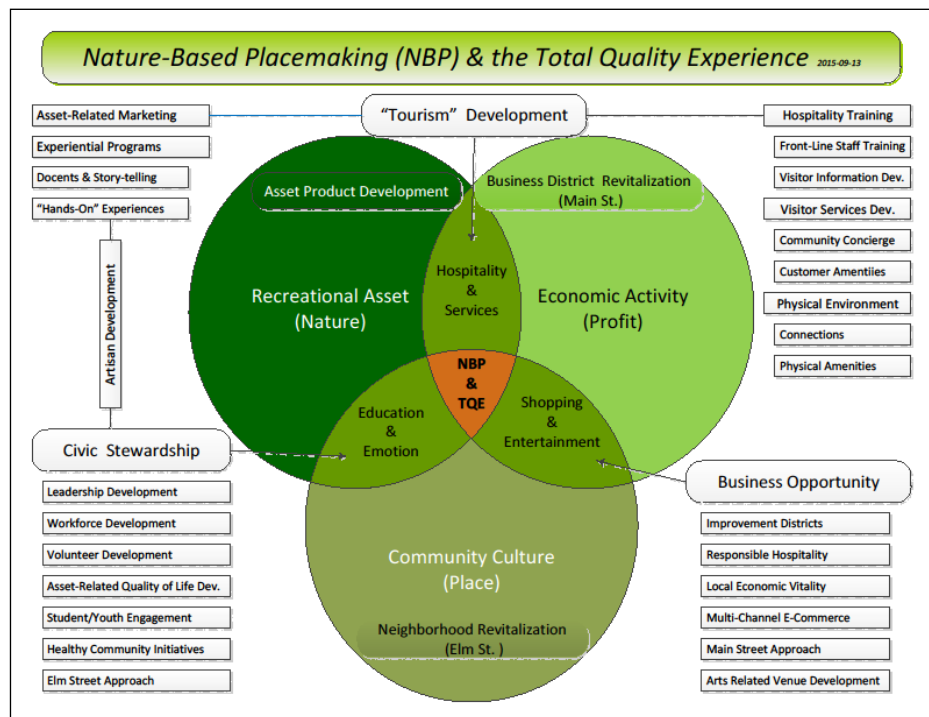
Nature-Based Placemaking (NBP) & the Total Quality Experience 2015-09-13

"Tourism" Development

Asset-Related Marketing
Experiential Programs
Docents & Story-telling
"Hands-On" Experiences

Artisan Development

Hospitality Training
Front-Line Staff Training
Visitor Information Dev.
Visitor Services Dev.
Community Concierge
Customer Amentiies
Physical Environment
Connections
Physical Amenities

Asset Product Development

Business District Revitalization (Main St.)

Recreational Asset (Nature)

Hospitality & Services

Economic Activity (Profit)

NBP & TQE

Education & Emotion

Shopping & Entertainment

Civic Stewardship

Business Opportunity

Leadership Development
Workforce Development
Volunteer Development
Asset-Related Quality of Life Dev.
Student/Youth Engagement
Healthy Community Initiatives
Elm Street Approach

Community Culture (Place)

Neighborhood Revitalization (Elm St. )

Improvement Districts
Responsible Hospitality
Local Economic Vitality
Multi-Channel E-Commerce
Main Street Approach
Arts Related Venue Development